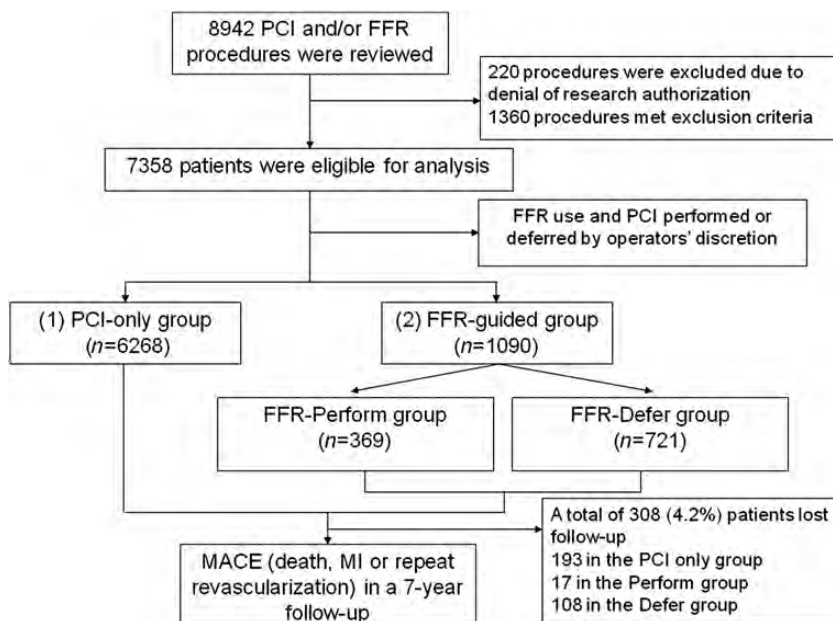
8942 PCI and/or FFR procedures were reviewed

220 procedures were excluded due to denial of research authorization
1360 procedures met exclusion criteria

7358 patients were eligible for analysis

FFR use and PCI performed or deferred by operators' discretion

(1) PCI-only group ($n$=6268)

(2) FFR-guided group ($n$=1090)

FFR-Perform group ($n$=369)

FFR-Defer group ($n$=721)

A total of 308 (4.2%) patients lost follow-up
193 in the PCI only group
17 in the Perform group
108 in the Defer group

MACE (death, MI or repeat revascularization) in a 7-year follow-up